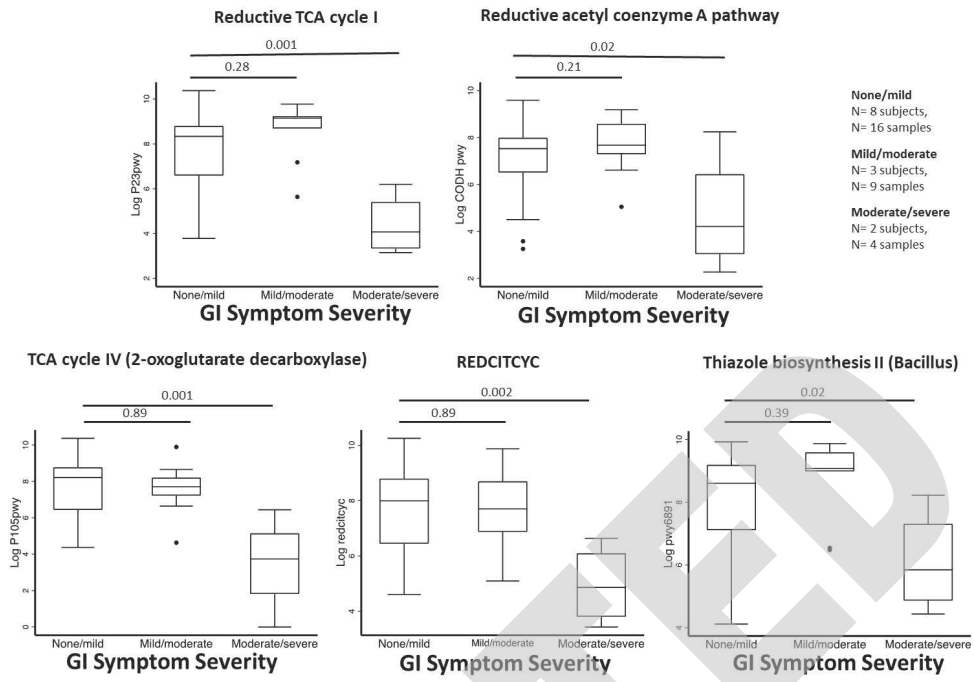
Reductive TCA cycle I

0.001

0.28

Log P23pwy

10
8
6
4
2

None/mild Mild/moderate Moderate/severe

GI Symptom Severity

Reductive acetyl coenzyme A pathway

0.02

0.21

Log CODH pwy

10
8
6
4
2

None/mild Mild/moderate Moderate/severe

GI Symptom Severity

None/mild
N= 8 subjects,
N= 16 samples

Mild/moderate
N= 3 subjects,
N= 9 samples

Moderate/severe
N= 2 subjects,
N= 4 samples

TCA cycle IV (2-oxoglutarate decarboxylase)

0.001

0.89

Log P105pwy

10
8
6
4
2
0

None/mild Mild/moderate Moderate/severe

GI Symptom Severity

REDCITCYC

0.002

0.89

Log redcitcyc

10
8
6
4

None/mild Mild/moderate Moderate/severe

GI Symptom Severity

Thiazole biosynthesis II (Bacillus)

0.02

0.39

Log pwy6891

10
8
6
4

None/mild Mild/moderate Moderate/severe

GI Symptom Severity